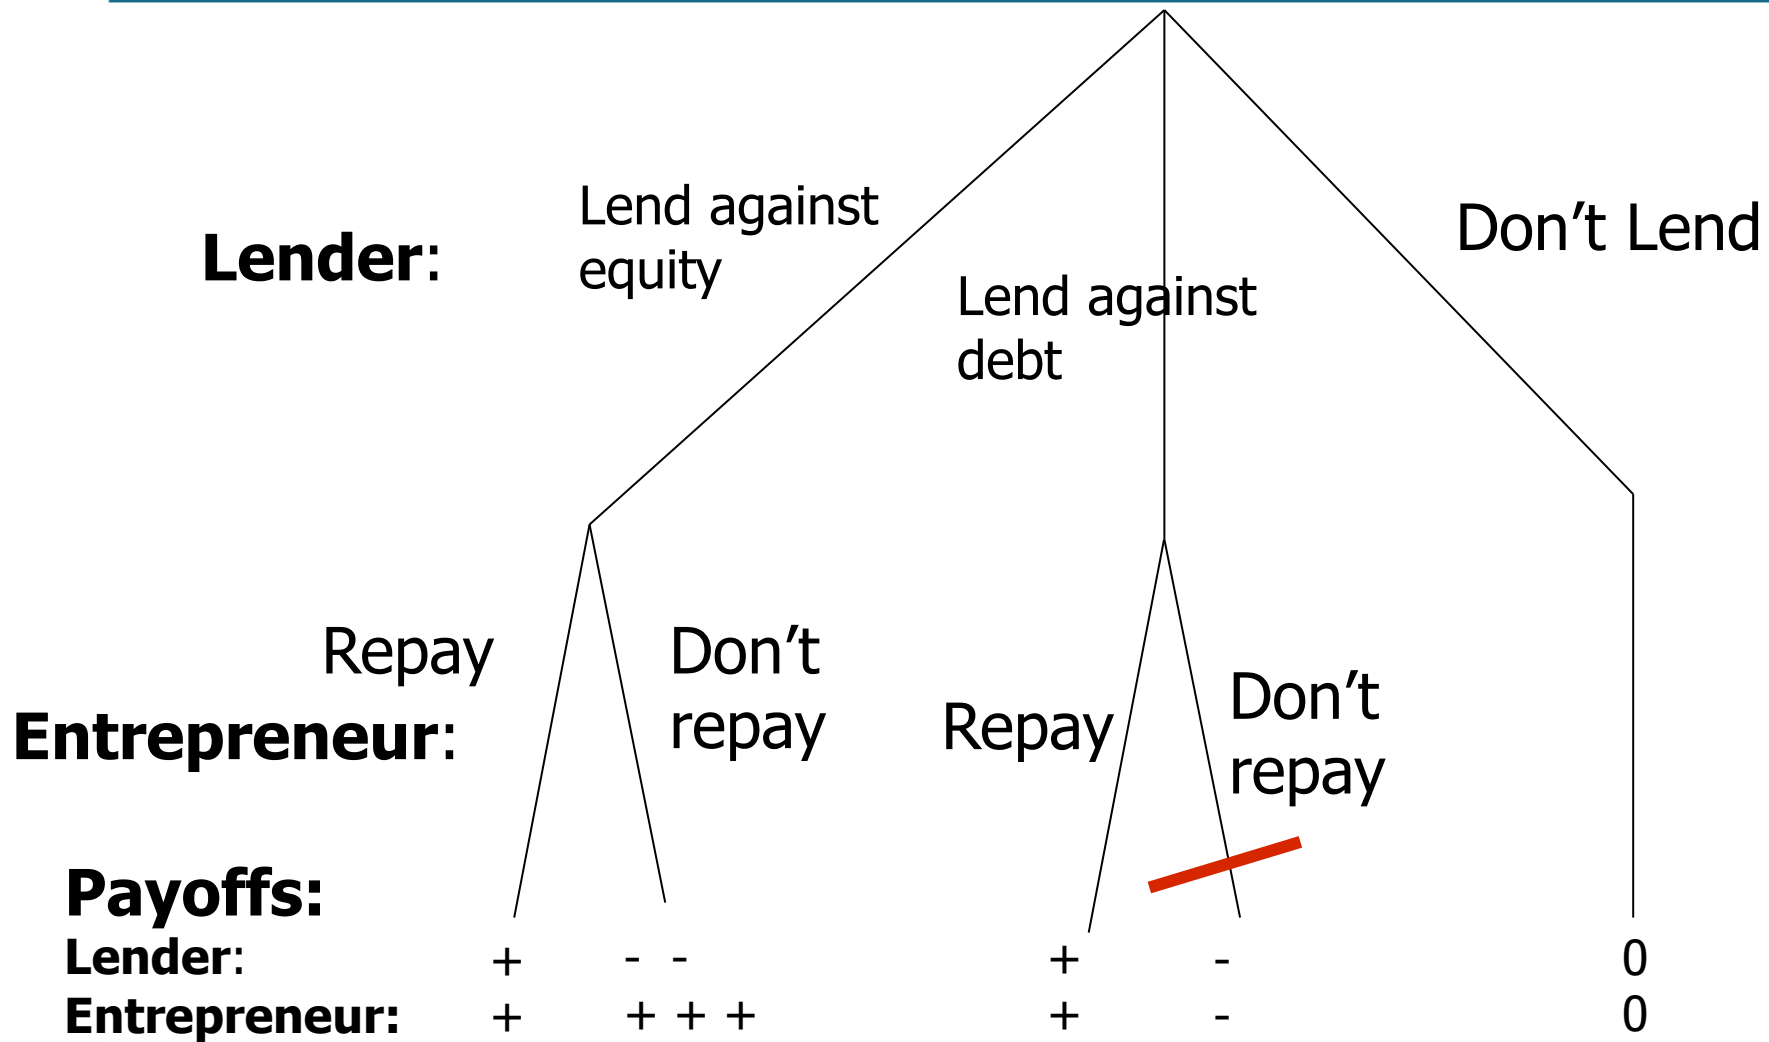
Lender:

Lend against equity

Lend against debt

Don’t Lend

Repay

Don’t repay

Entrepreneur:

Repay

Don’t repay

Payoffs:

| | | | | | |
|---|---|---|---|---|---|
| Lender: | + | - - | + | - | 0 |
| Entrepreneur: | + | + + + | + | - | 0 |